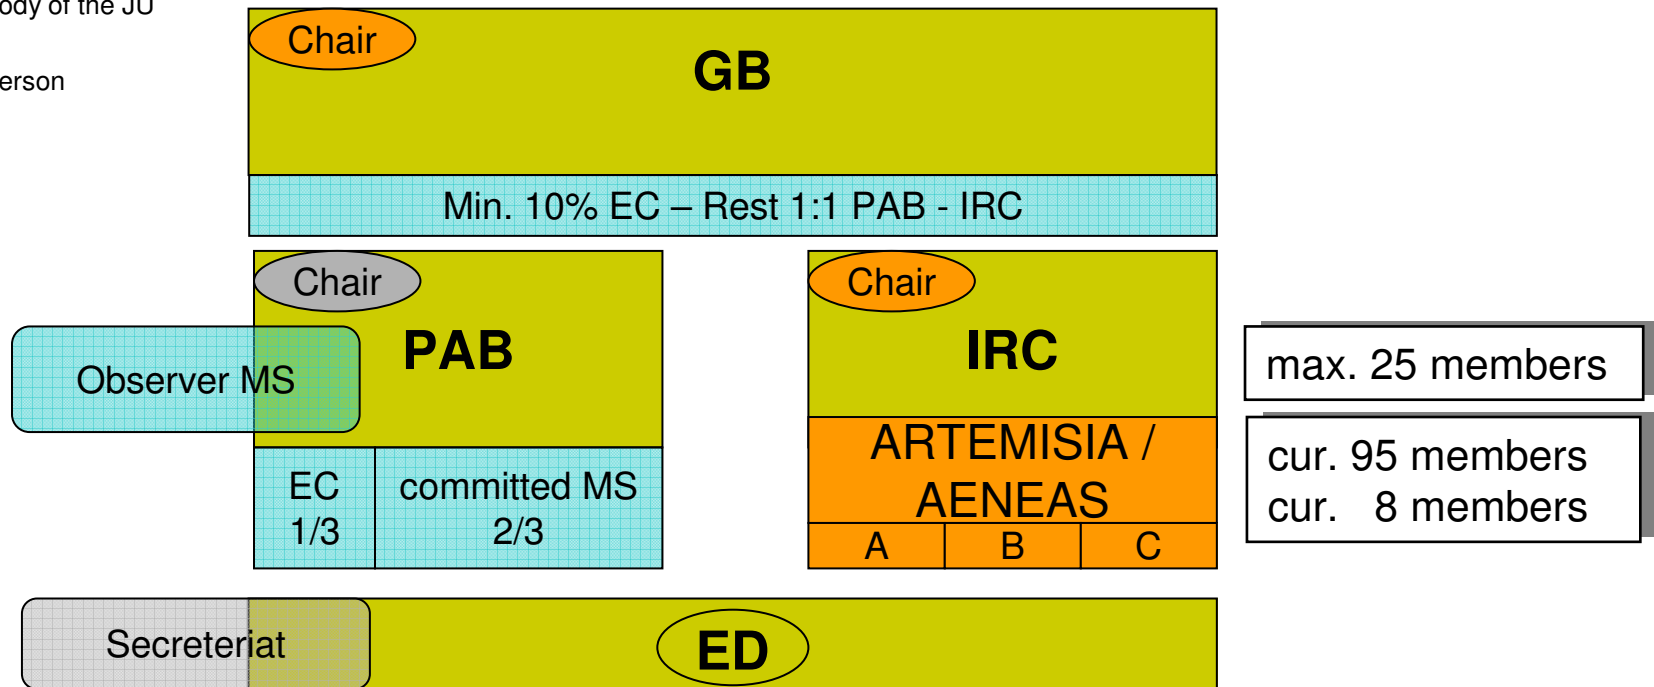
ody of the JU

erson

Chair

GB

Min. 10% EC – Rest 1:1 PAB - IRC

Chair

PAB

Observer MS

EC 1/3

committed MS 2/3

Chair

IRC

ARTEMISIA / AENEAS

A

B

C

max. 25 members

cur. 95 members
cur. 8 members

Secreteriat

ED